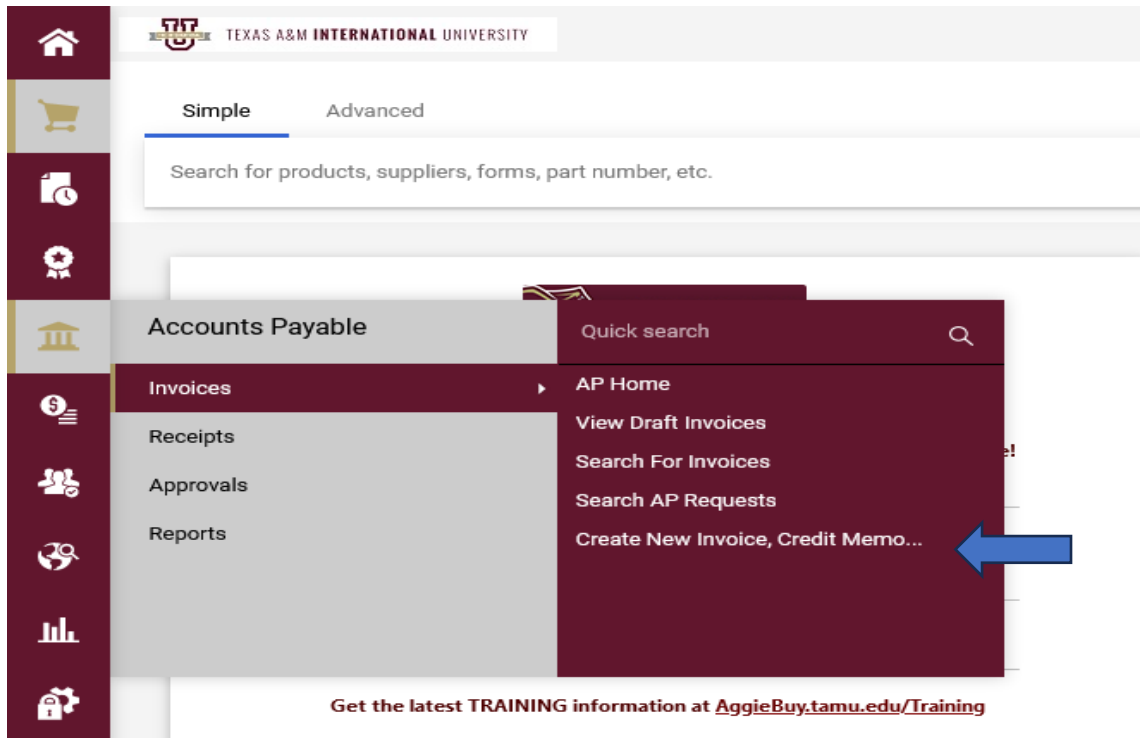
TEXAS A&M INTERNATIONAL UNIVERSITY

Simple Advanced

Search for products, suppliers, forms, part number, etc.

Accounts Payable

Invoices

Receipts

Approvals

Reports

Quick search

AP Home

View Draft Invoices

Search For Invoices

Search AP Requests

Create New Invoice, Credit Memo...

e!

Get the latest TRAINING information at AggieBuy.tamu.edu/Training